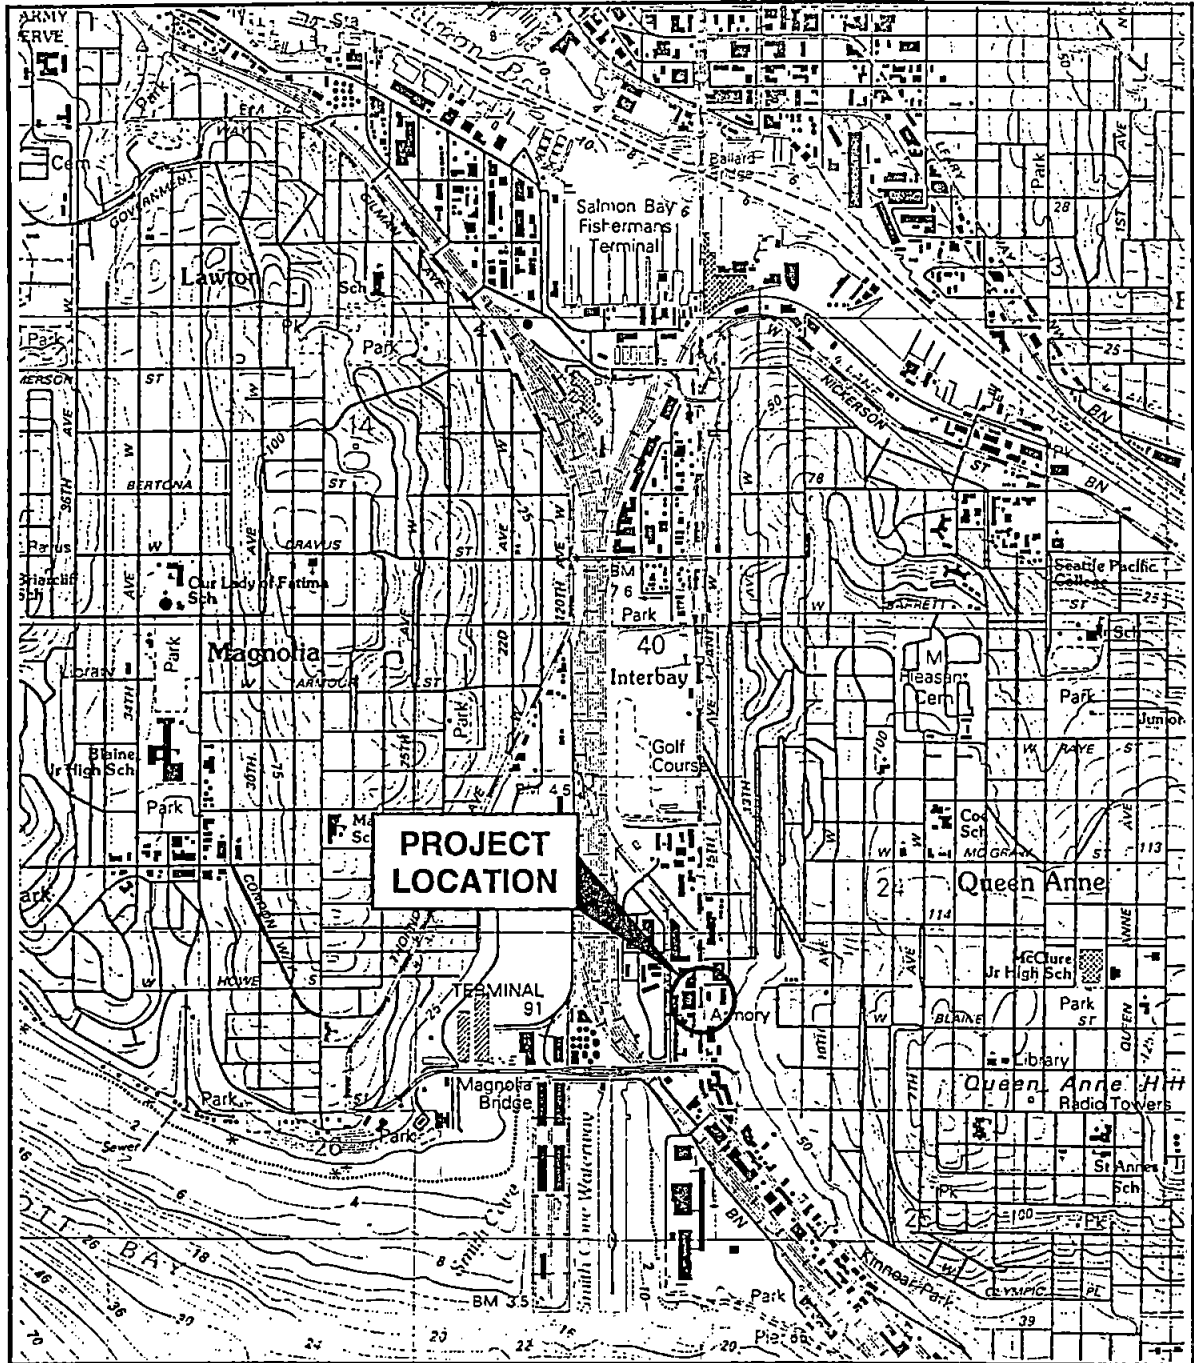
ARMY
ERVE
Sta
8
Salmon Bay Fishermans Terminal
Ballard Bridge
GOVERNMENT WAY
GILMAN AVE
Lawton
Sch
Pk
Park
Park
NICKERSON
ST
BN
BN
28
25
1ST AVE
Park
ST
BERTONA
ST
CRAVUS
W
AVE
36TH
Parus
Briarcliff Sch
Our Lady of Fatima Sch
Magnolia
Library
Park
34TH
ARMOUR
ST
Park
BM 76
Park
40
Interbay
Golf Course
Seattle Pacific College
BARRETT
ST
25
M
Pleasant Cem
Sch
Park
Junior
RAYE
ST
Blaine Jr High Sch
Park
BM 45
PROJECT LOCATION
Coe Sch
MCGRAW
ST
113
24
Queen Anne
114
McClure Jr High Sch
Park
BLAINE
ST
Library
Queen Anne Hill
Radio Towers
HOWE
TERMINAL 91
Armory
Magnolia Bridge
Park
Park
20
Sewer
Smith Cove
Smith Cove Waterway
St Annes Sch
Pk
100
Pk
OLYMPIC
PL
Kinnear Park
Park
BM 35
Pier 86
BN
BAY
18
26
36
30
46
70
24
20
22
16
20
39
6
4
2
50
78
100